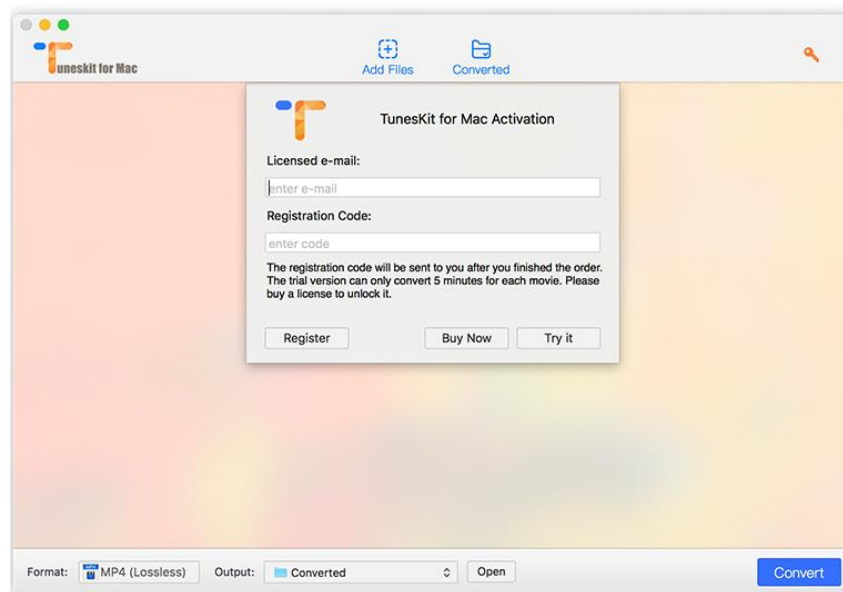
Tuneskit for Mac

Add Files

Converted

TunesKit for Mac Activation

Licensed e-mail:

enter e-mail

Registration Code:

enter code

The registration code will be sent to you after you finished the order. The trial version can only convert 5 minutes for each movie. Please buy a license to unlock it.

Register

Buy Now

Try it

Format: MP4 (Lossless)

Output: Converted

Open

Convert